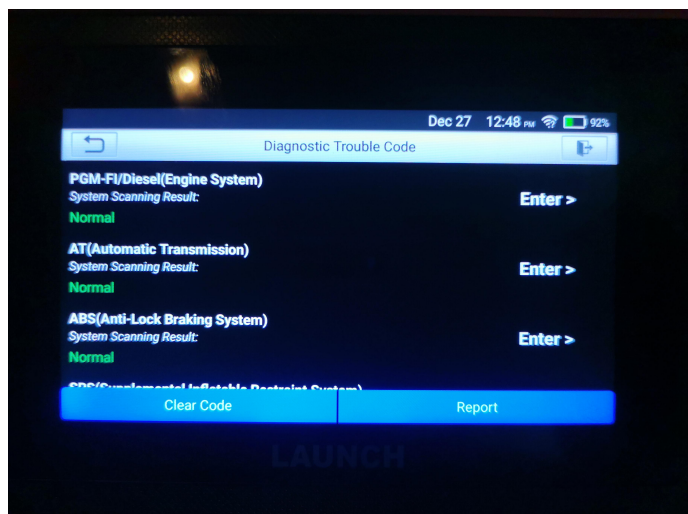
Dec 27 12:48 PM 92%

Diagnostic Trouble Code

PGM-FI/Diesel(Engine System)
System Scanning Result:
Normal

Enter >

AT(Automatic Transmission)
System Scanning Result:
Normal

Enter >

ABS(Anti-Lock Braking System)
System Scanning Result:
Normal

Enter >

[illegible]

Clear Code

Report

LAUNCH